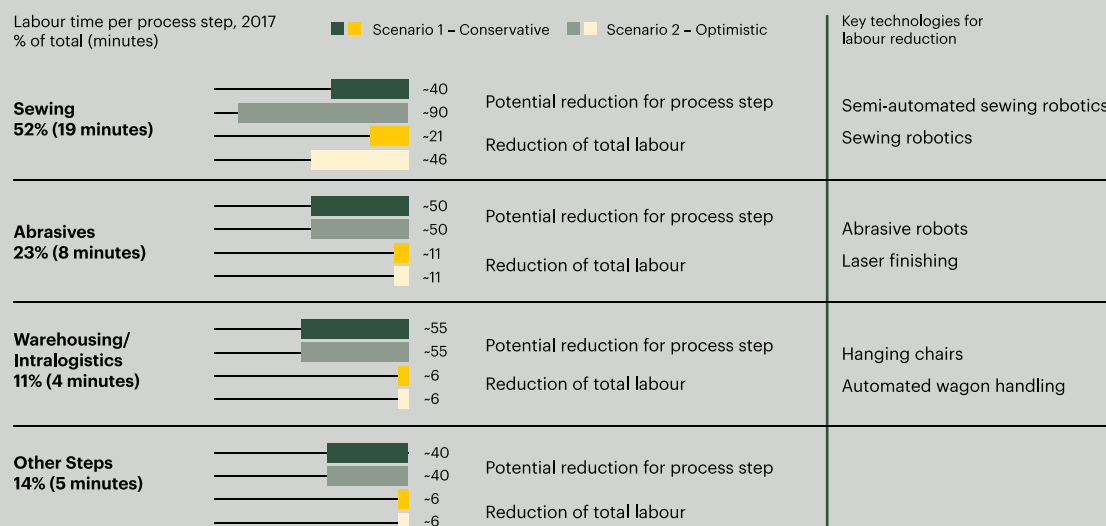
Labour time per process step, 2017
% of total (minutes)

Scenario 1 – Conservative

Scenario 2 – Optimistic

Key technologies for labour reduction

Sewing
52% (19 minutes)

~40
~90
~21
~46

Potential reduction for process step

Reduction of total labour

Semi-automated sewing robotics

Sewing robotics

Abrasives
23% (8 minutes)

~50
~50
~11
~11

Potential reduction for process step

Reduction of total labour

Abrasive robots

Laser finishing

Warehousing/ Intralogistics
11% (4 minutes)

~55
~55
~6
~6

Potential reduction for process step

Reduction of total labour

Hanging chairs

Automated wagon handling

Other Steps
14% (5 minutes)

~40
~40
~6
~6

Potential reduction for process step

Reduction of total labour